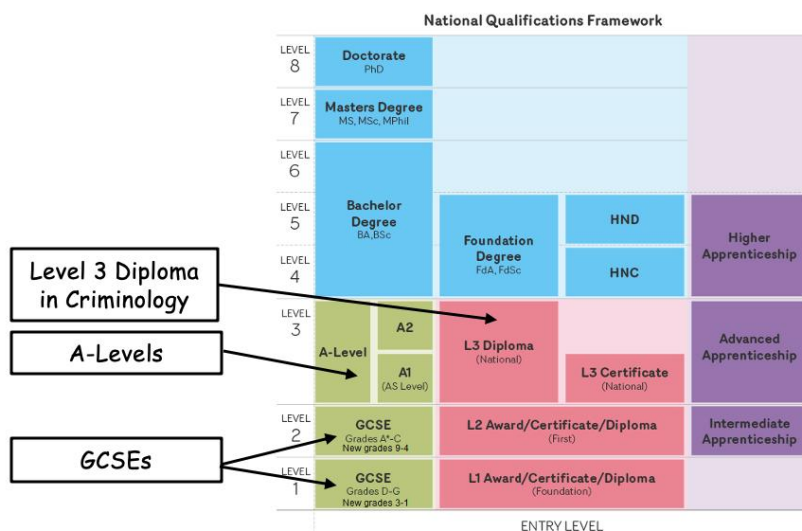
National Qualifications Framework

LEVEL 8
Doctorate
PhD

LEVEL 7
Masters Degree
MS, MSc, MPhil

LEVEL 6

LEVEL 5

LEVEL 4

Bachelor Degree
BA,BSc

Foundation Degree
FdA, FdSc

HND

HNC

Higher Apprenticeship

Level 3 Diploma in Criminology

LEVEL 3
A-Level
A2
A1
(AS Level)

L3 Diploma
(National)

L3 Certificate
(National)

Advanced Apprenticeship

A-Levels

LEVEL 2
GCSE
Grades A*-C
New grades 9-4

L2 Award/Certificate/Diploma
(First)

Intermediate Apprenticeship

GCSEs

LEVEL 1
GCSE
Grades D-G
New grades 3-1

L1 Award/Certificate/Diploma
(Foundation)

ENTRY LEVEL